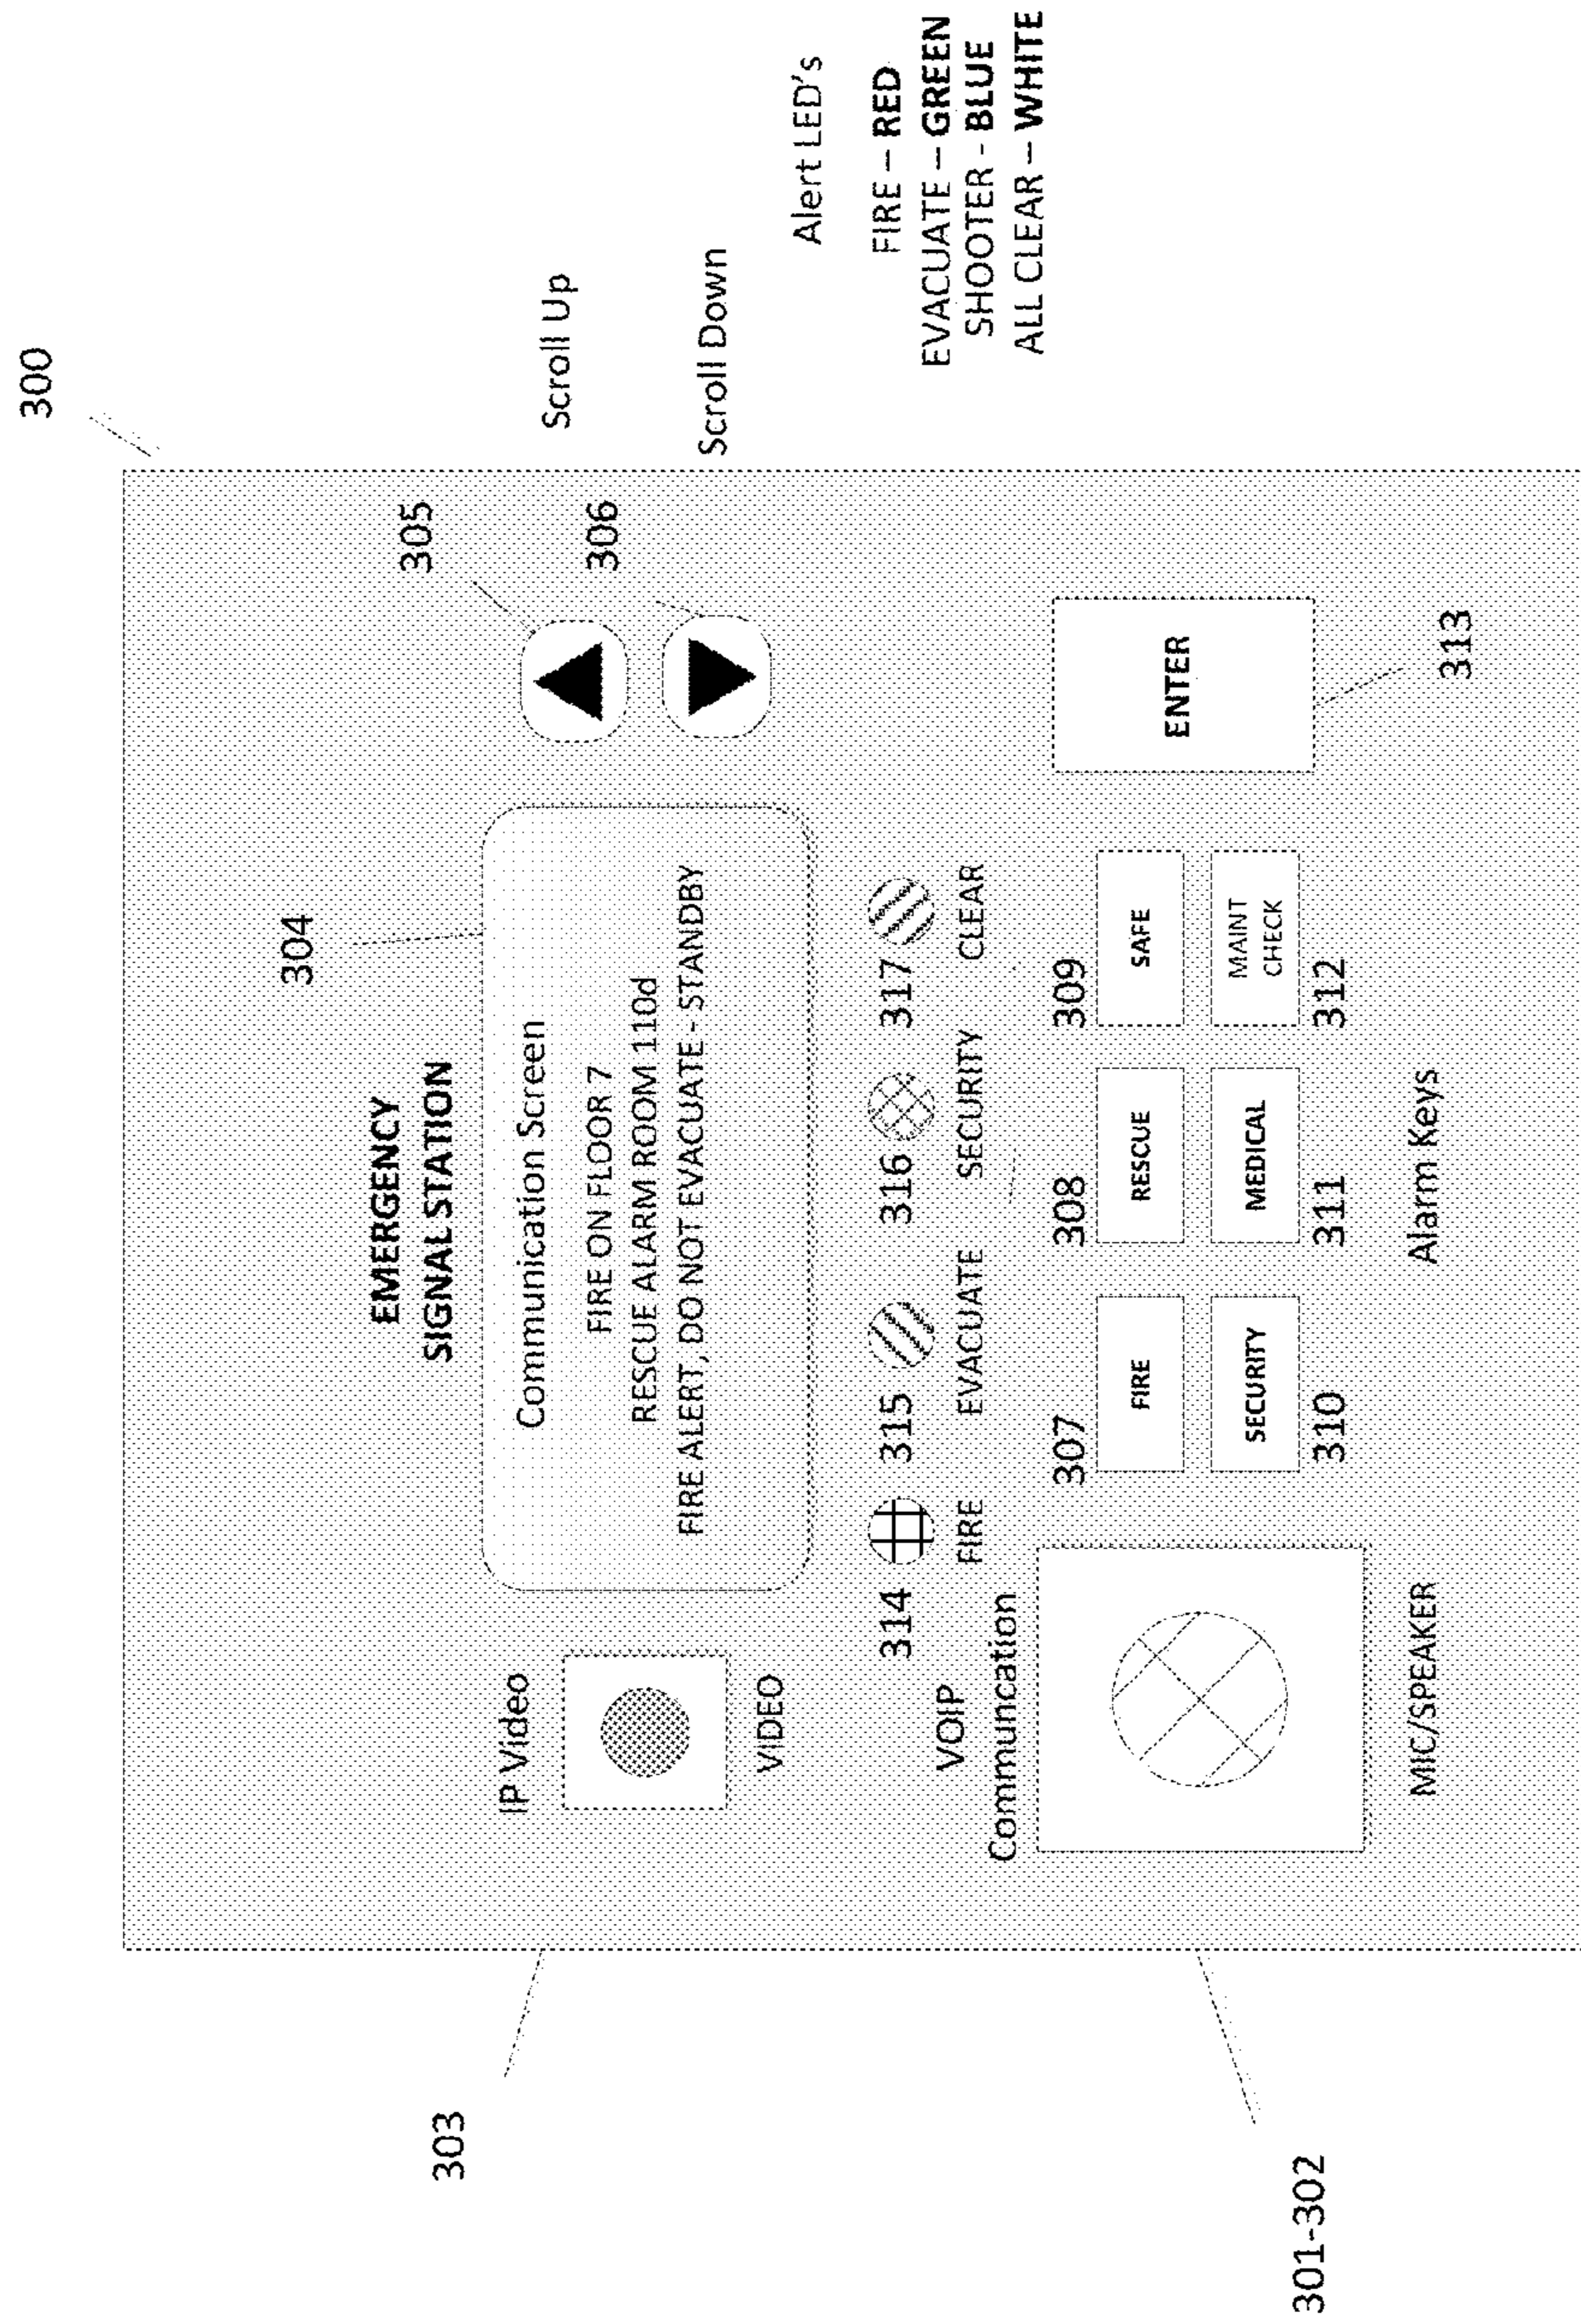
300

Scroll Up

Scroll Down

Alert LED's

FIRE – **RED**
EVACUATE – **GREEN**
SHOOTER - **BLUE**
ALL CLEAR – **WHITE**

**EMERGENCY SIGNAL STATION**

304

Communication Screen
FIRE ON FLOOR 7
RESCUE ALARM ROOM 110d
FIRE ALERT, DO NOT EVACUATE - STANDBY

305

306

313

ENTER

IP Video

VIDEO

314 FIRE
315 EVACUATE
316 SECURITY
317 CLEAR

VOIP Communcation

MIC/SPEAKER

307 FIRE
308 RESCUE
309 SAFE
310 SECURITY
311 MEDICAL
312 MAINT CHECK

Alarm Keys

303

301-302